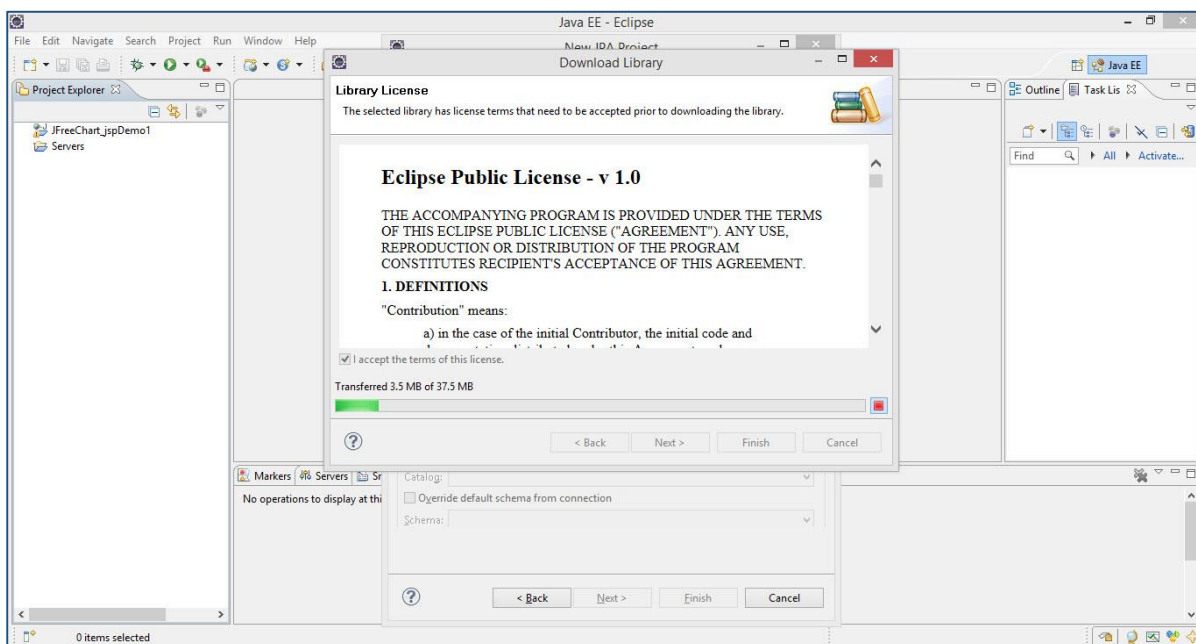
Java EE - Eclipse

File Edit Navigate Search Project Run Window Help

New JPA Project

Download Library

Java EE

Project Explorer

JFreeChart_jspDemo1
Servers

Library License
The selected library has license terms that need to be accepted prior to downloading the library.

Eclipse Public License - v 1.0

THE ACCOMPANYING PROGRAM IS PROVIDED UNDER THE TERMS OF THIS ECLIPSE PUBLIC LICENSE ("AGREEMENT"). ANY USE, REPRODUCTION OR DISTRIBUTION OF THE PROGRAM CONSTITUTES RECIPIENT'S ACCEPTANCE OF THIS AGREEMENT.

1. DEFINITIONS

"Contribution" means:

a) in the case of the initial Contributor, the initial code and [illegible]

I accept the terms of this license.

Transferred 3.5 MB of 37.5 MB

< Back Next > Finish Cancel

Outline Task Lis

Find All Activate...

Markers Servers Sr

No operations to display at thi

Catalog:

Override default schema from connection

Schema:

< Back Next > Finish Cancel

0 items selected